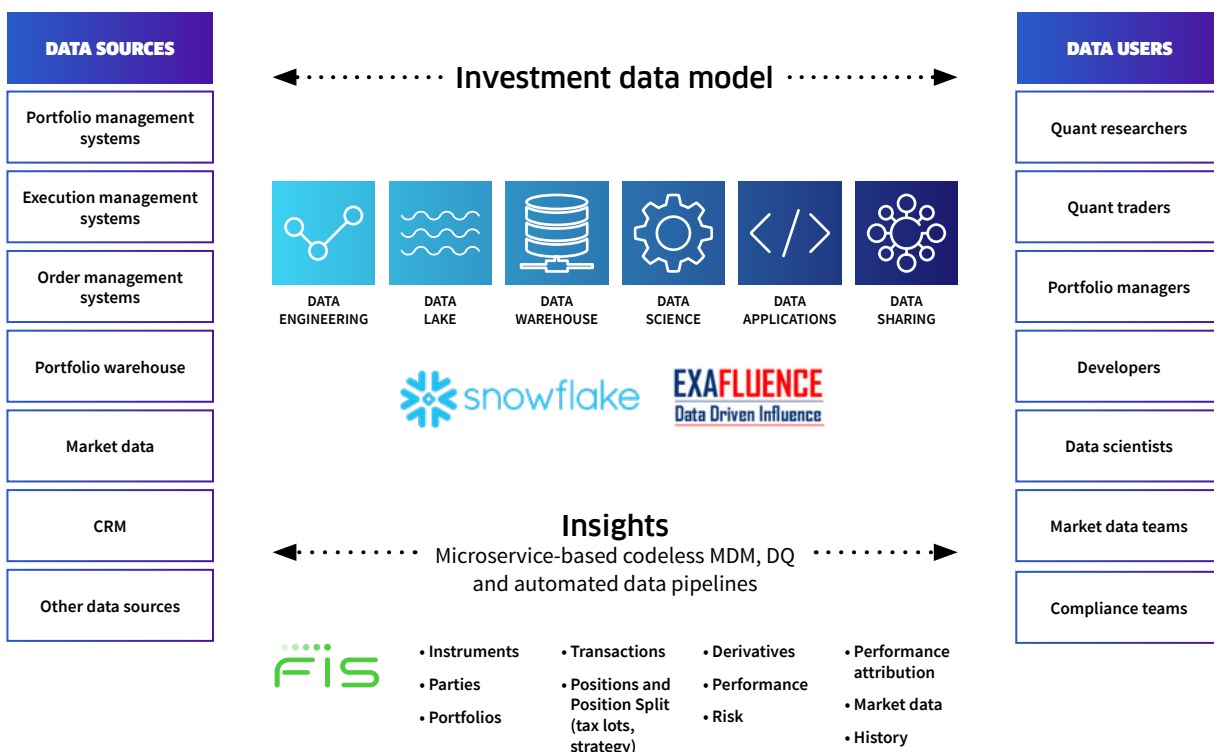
DATA SOURCES

Portfolio management systems

Execution management systems

Order management systems

Portfolio warehouse

Market data

CRM

Other data sources

Investment data model

DATA ENGINEERING

DATA LAKE

DATA WAREHOUSE

DATA SCIENCE

DATA APPLICATIONS

DATA SHARING

snowflake

EXAFLUENCE
Data Driven Influence

Insights
Microservice-based codeless MDM, DQ and automated data pipelines

FIS

• Instruments
• Parties
• Portfolios

• Transactions
• Positions and Position Split (tax lots, strategy)

• Derivatives
• Performance
• Risk

• Performance attribution
• Market data
• History

DATA USERS

Quant researchers

Quant traders

Portfolio managers

Developers

Data scientists

Market data teams

Compliance teams